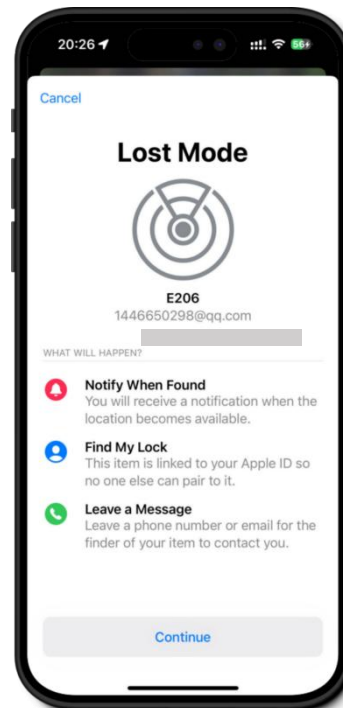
20:26

56

Cancel

Lost Mode

E206
1446650298@qq.com

WHAT WILL HAPPEN?

Notify When Found
You will receive a notification when the location becomes available.

Find My Lock
This item is linked to your Apple ID so no one else can pair to it.

Leave a Message
Leave a phone number or email for the finder of your item to contact you.

Continue